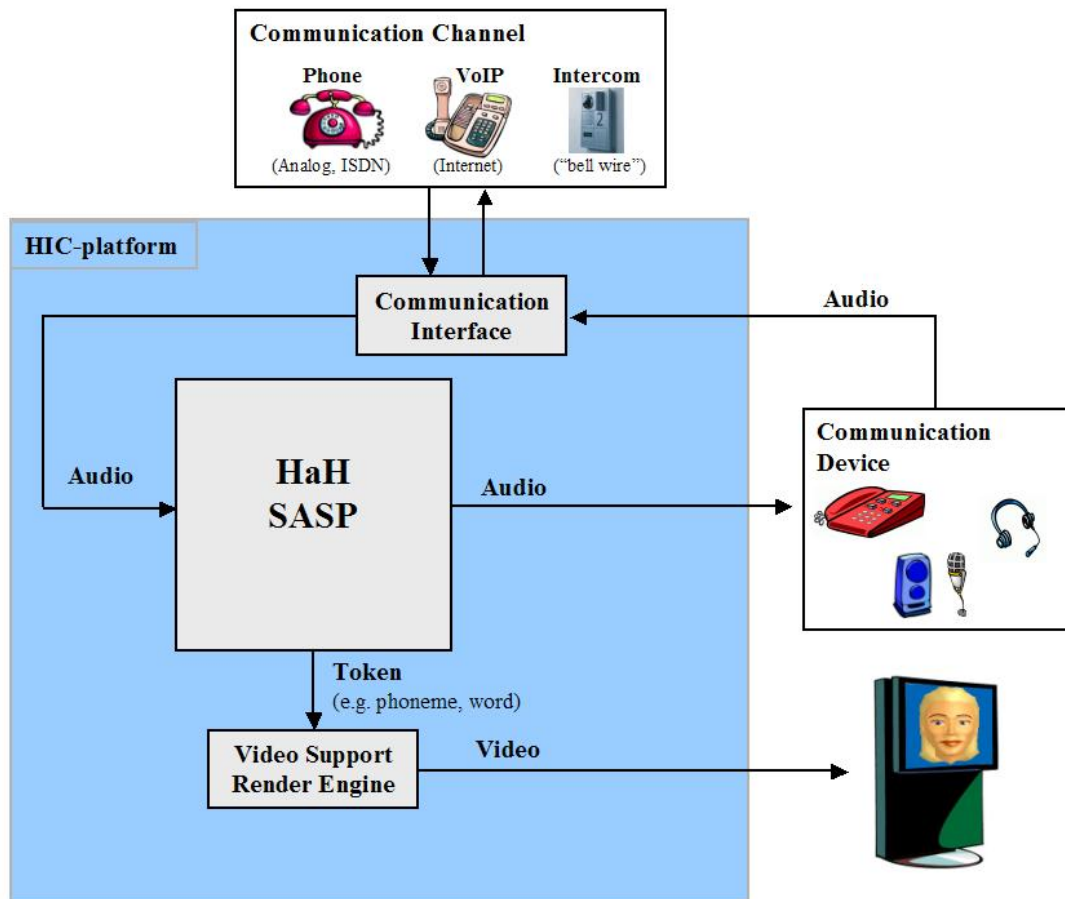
Communication Channel

Phone
(Analog, ISDN)

VoIP
(Internet)

Intercom
("bell wire")

HIC-platform

Communication Interface

Audio

Audio

HaH SASP

Audio

Communication Device

Token
(e.g. phoneme, word)

Video Support Render Engine

Video